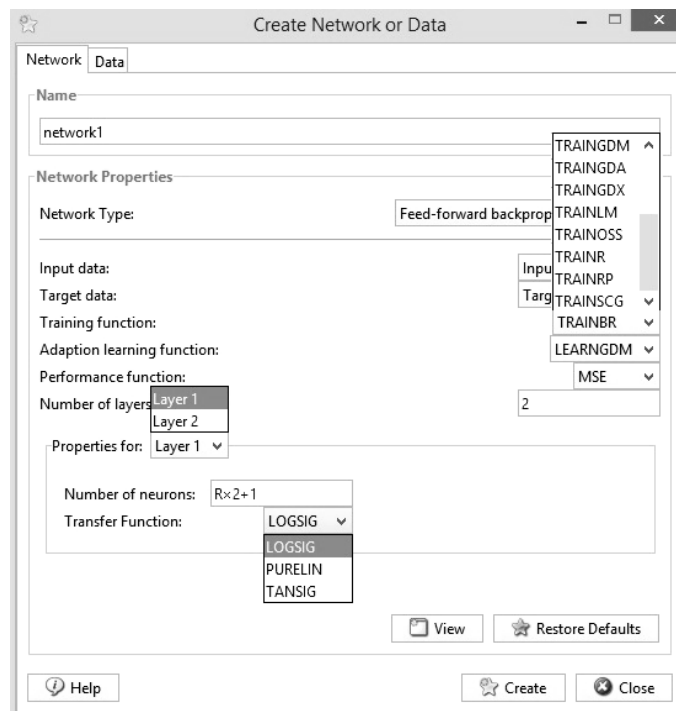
Create Network or Data

Network Data

Name

network1

Network Properties

Network Type: Feed-forward backprop

TRAINGDM
TRAINGDA
TRAINGDX
TRAINLM
TRAINOSS
TRAINR
TRAINRP
TRAINSCG

Input data: Inpu

Target data: Targ

Training function: TRAINBR

Adaption learning function: LEARNGDM

Performance function: MSE

Number of layers Layer 1 Layer 2 2

Properties for: Layer 1

Number of neurons: R×2+1

Transfer Function: LOGSIG

LOGSIG
PURELIN
TANSIG

View Restore Defaults

Help Create Close